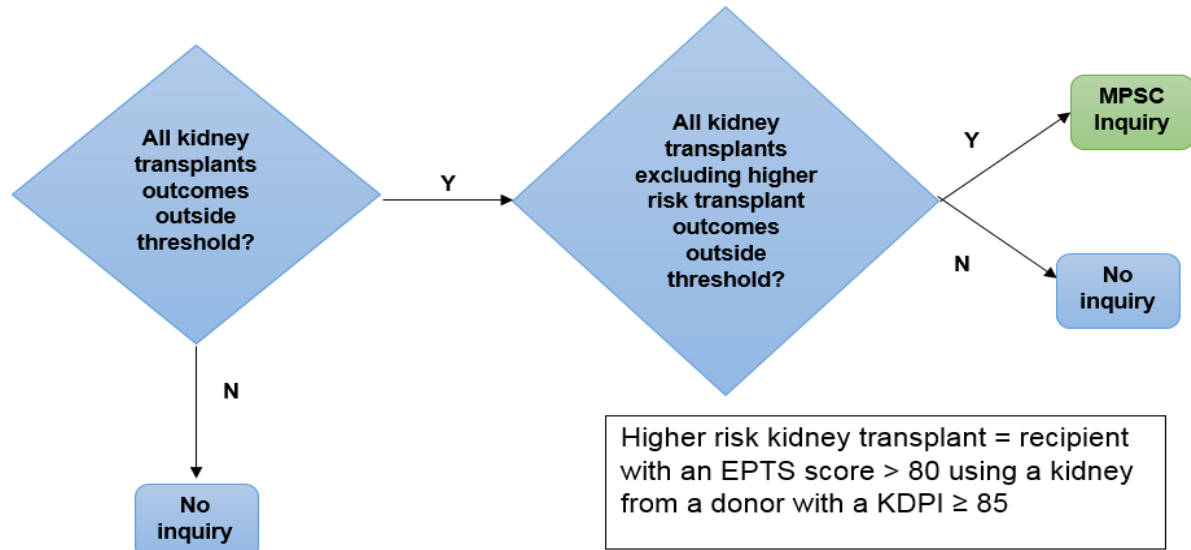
All kidney transplants outcomes outside threshold?

Y

All kidney transplants excluding higher risk transplant outcomes outside threshold?

Y

MPSC Inquiry

N

No inquiry

N

No inquiry

Higher risk kidney transplant = recipient with an EPTS score > 80 using a kidney from a donor with a KDPI ≥ 85